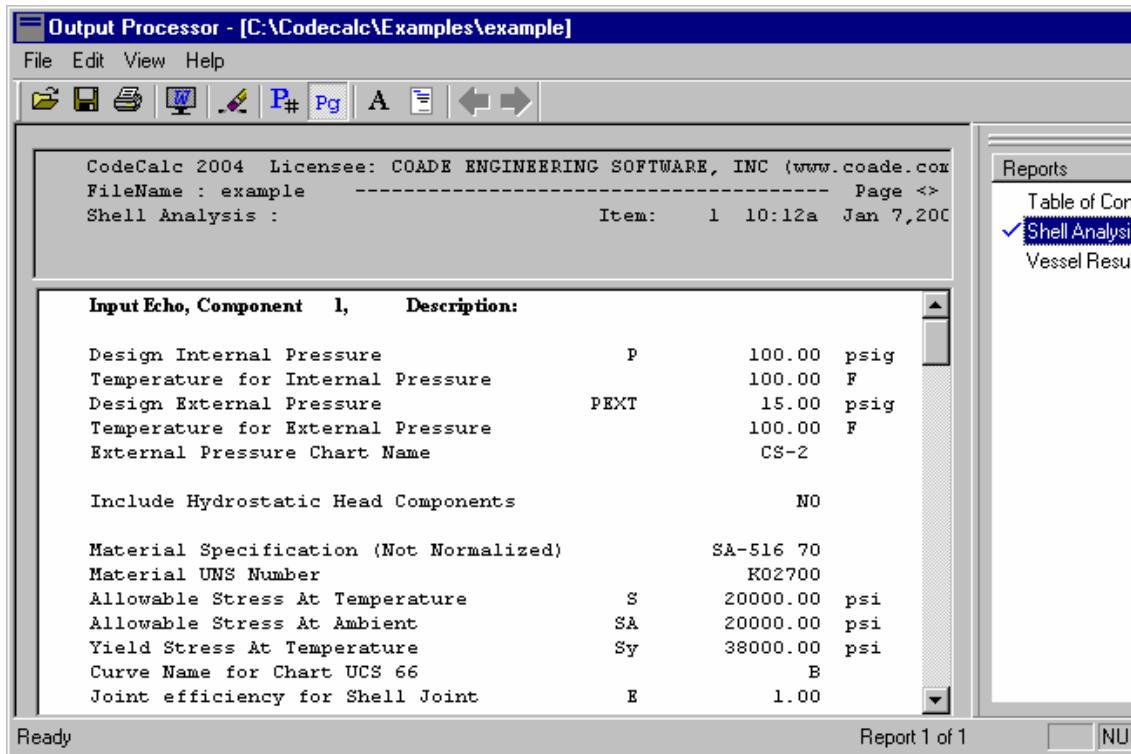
Output Processor - [C:\Codecalc\Examples\example]

File Edit View Help

CodeCalc 2004 Licensee: COADE ENGINEERING SOFTWARE, INC (www.coade.com
FileName : example ---------------------------------------- Page <>
Shell Analysis : Item: 1 10:12a Jan 7,200

Reports
Table of Con
Shell Analysi
Vessel Resu

Input Echo, Component 1, Description:

| | | | |
|---|---|---|---|
| Design Internal Pressure | P | 100.00 | psig |
| Temperature for Internal Pressure | | 100.00 | F |
| Design External Pressure | PEXT | 15.00 | psig |
| Temperature for External Pressure | | 100.00 | F |
| External Pressure Chart Name | | CS-2 | |
| Include Hydrostatic Head Components | | NO | |
| Material Specification (Not Normalized) | | SA-516 70 | |
| Material UNS Number | | K02700 | |
| Allowable Stress At Temperature | S | 20000.00 | psi |
| Allowable Stress At Ambient | SA | 20000.00 | psi |
| Yield Stress At Temperature | Sy | 38000.00 | psi |
| Curve Name for Chart UCS 66 | | B | |
| Joint efficiency for Shell Joint | E | 1.00 | |

Ready Report 1 of 1 NU